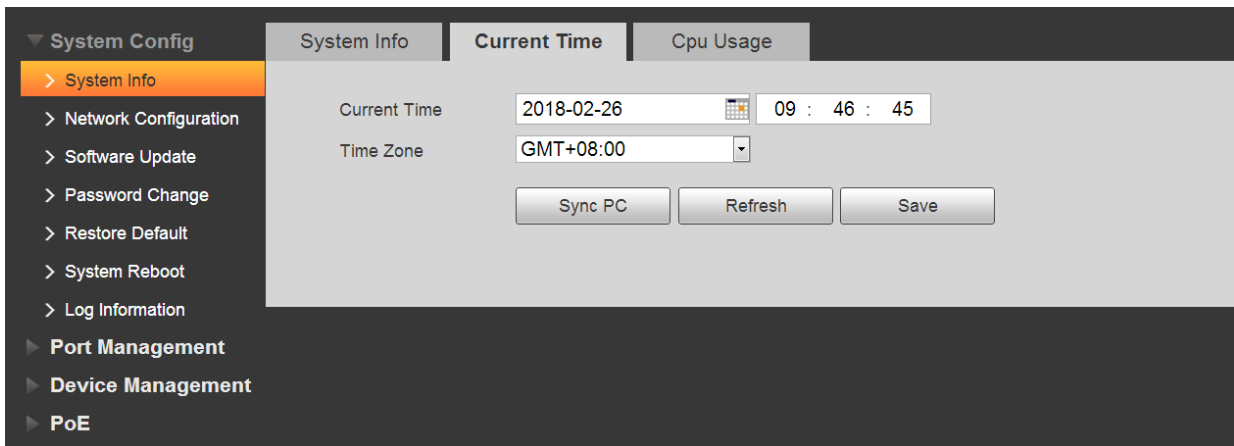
System Config
> System Info
> Network Configuration
> Software Update
> Password Change
> Restore Default
> System Reboot
> Log Information
Port Management
Device Management
PoE

System Info
Current Time
Cpu Usage

Current Time 2018-02-26 09 : 46 : 45
Time Zone GMT+08:00

Sync PC
Refresh
Save